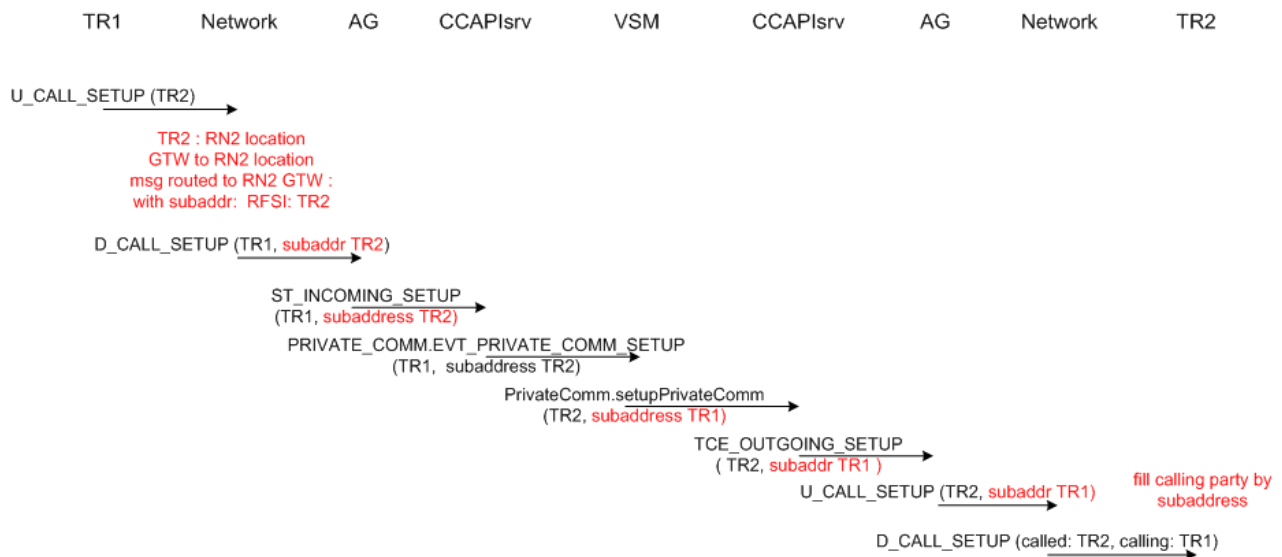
TR1 Network AG CCAPIsrv VSM CCAPIsrv AG Network TR2

U_CALL_SETUP (TR2)

TR2 : RN2 location
GTW to RN2 location
msg routed to RN2 GTW :
with subaddr: RFSI: TR2

D_CALL_SETUP (TR1, subaddr TR2)

ST_INCOMING_SETUP
(TR1, subaddress TR2)

PRIVATE_COMM.EVT_PRIVATE_COMM_SETUP
(TR1, subaddress TR2)

PrivateComm.setupPrivateComm
(TR2, subaddress TR1)

TCE_OUTGOING_SETUP
( TR2, subaddr TR1 )

U_CALL_SETUP (TR2, subaddr TR1)

fill calling party by subaddress

D_CALL_SETUP (called: TR2, calling: TR1)